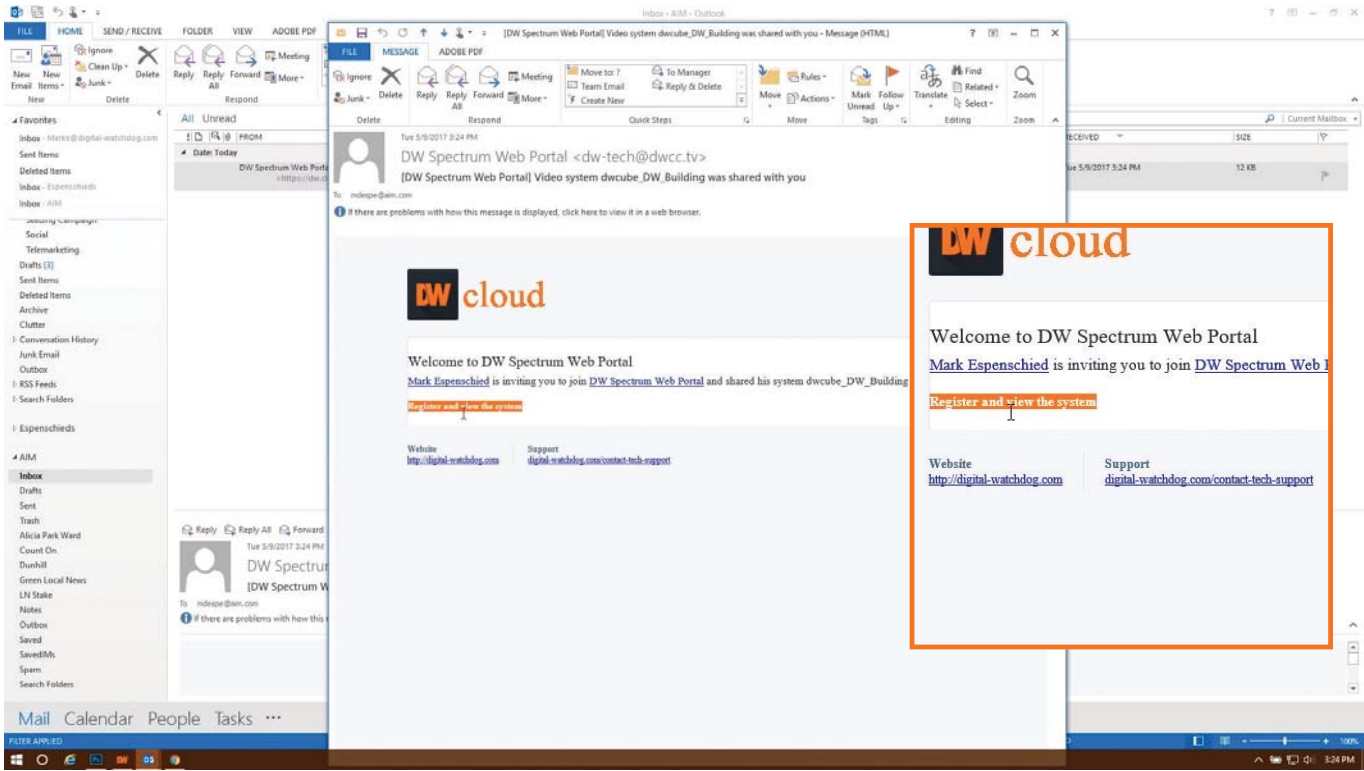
Inbox - AIM - Outlook

FILE HOME SEND / RECEIVE FOLDER VIEW ADOBE PDF

New Email New Items Ignore Clean Up Junk Delete Reply Reply All Forward Meeting More

New Delete Respond

Favorites

Inbox - Marke@digital-watchdog.com
Sent Items
Deleted Items
Inbox - Espenschieds
Inbox - AIM
Social
Telemarketing
Drafts [3]
Sent Items
Deleted Items
Archive
Clutter
Conversation History
Junk Email
Outbox
RSS Feeds
Search Folders

Espenschieds

AIM
Inbox
Drafts
Sent
Trash
Alicia Park Ward
Count On
Dunhill
Green Local News
LN Stake
Notes
Outbox
Saved
SavedIMs
Spam
Search Folders

All Unread

FROM
Date: Today
DW Spectrum Web Porta
<https://dw.d

RECEIVED SIZE
Tue 5/9/2017 3:24 PM 12 KB

Current Mailbox

Reply Reply All Forward
Tue 5/9/2017 3:24 PM
DW Spectrur
[DW Spectrum W
To mdespe@aim.com
If there are problems with how this

[DW Spectrum Web Portal] Video system dwcube_DW_Building was shared with you - Message (HTML)

FILE MESSAGE ADOBE PDF

Ignore Junk Delete Reply Reply All Forward Meeting More Move to: ? Team Email Create New To Manager Reply & Delete Move Rules Actions Mark Unread Follow Up Translate Find Related Select Zoom

Delete Respond Quick Steps Move Tags Editing Zoom

Tue 5/9/2017 3:24 PM
DW Spectrum Web Portal <dw-tech@dwcc.tv>
[DW Spectrum Web Portal] Video system dwcube_DW_Building was shared with you
To mdespe@aim.com
If there are problems with how this message is displayed, click here to view it in a web browser.

DW cloud

Welcome to DW Spectrum Web Portal
Mark Espenschied is inviting you to join DW Spectrum Web Portal and shared his system dwcube_DW_Building

Register and view the system

Website
http://digital-watchdog.com

Support
digital-watchdog.com/contact-tech-support

DW cloud

Welcome to DW Spectrum Web Portal
Mark Espenschied is inviting you to join DW Spectrum Web

Register and view the system

Website
http://digital-watchdog.com

Support
digital-watchdog.com/contact-tech-support

Mail Calendar People Tasks ···

FILTER APPLIED

100%

3:24 PM